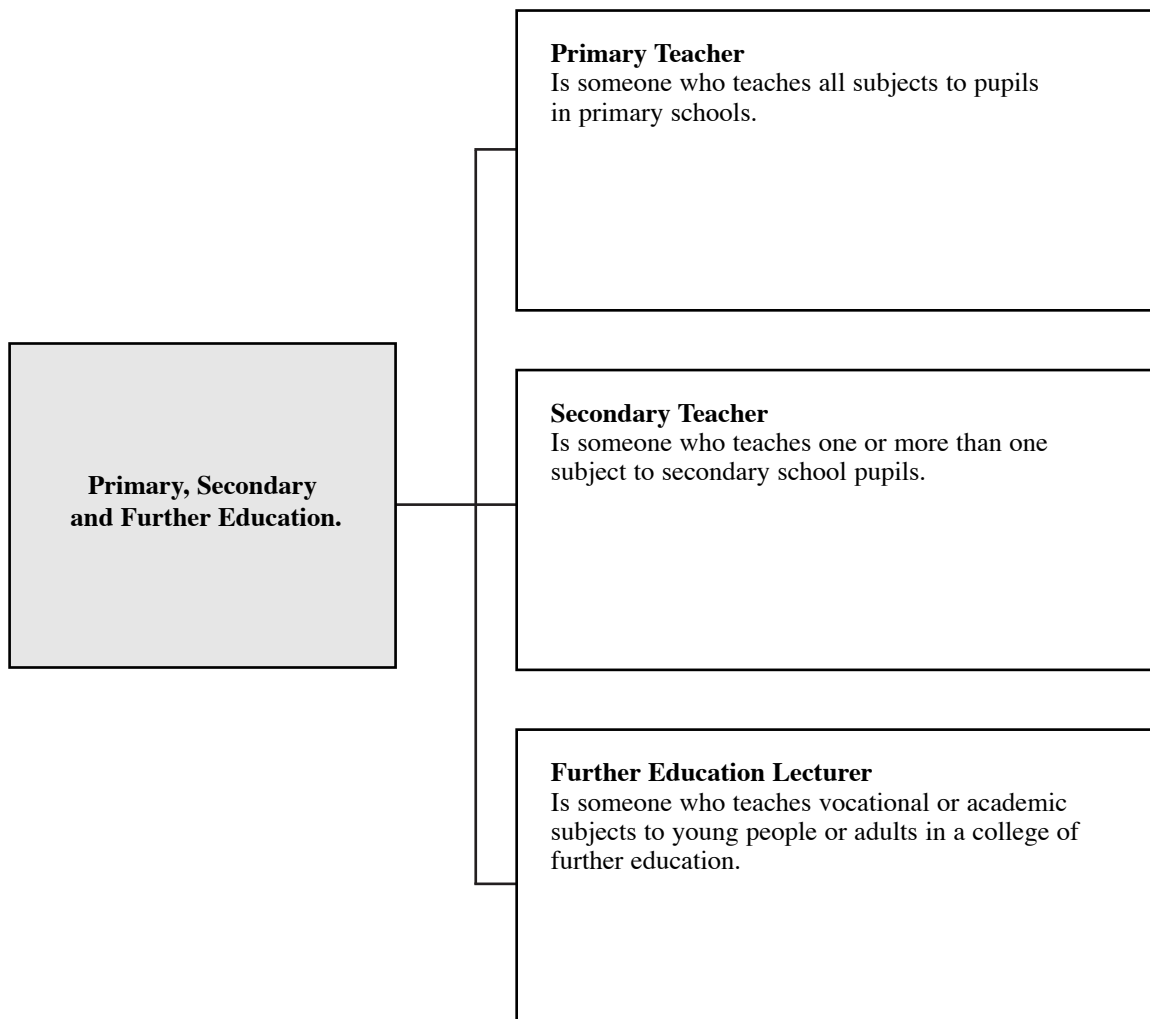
Primary, Secondary and Further Education.

Primary Teacher
Is someone who teaches all subjects to pupils in primary schools.

Secondary Teacher
Is someone who teaches one or more than one subject to secondary school pupils.

Further Education Lecturer
Is someone who teaches vocational or academic subjects to young people or adults in a college of further education.